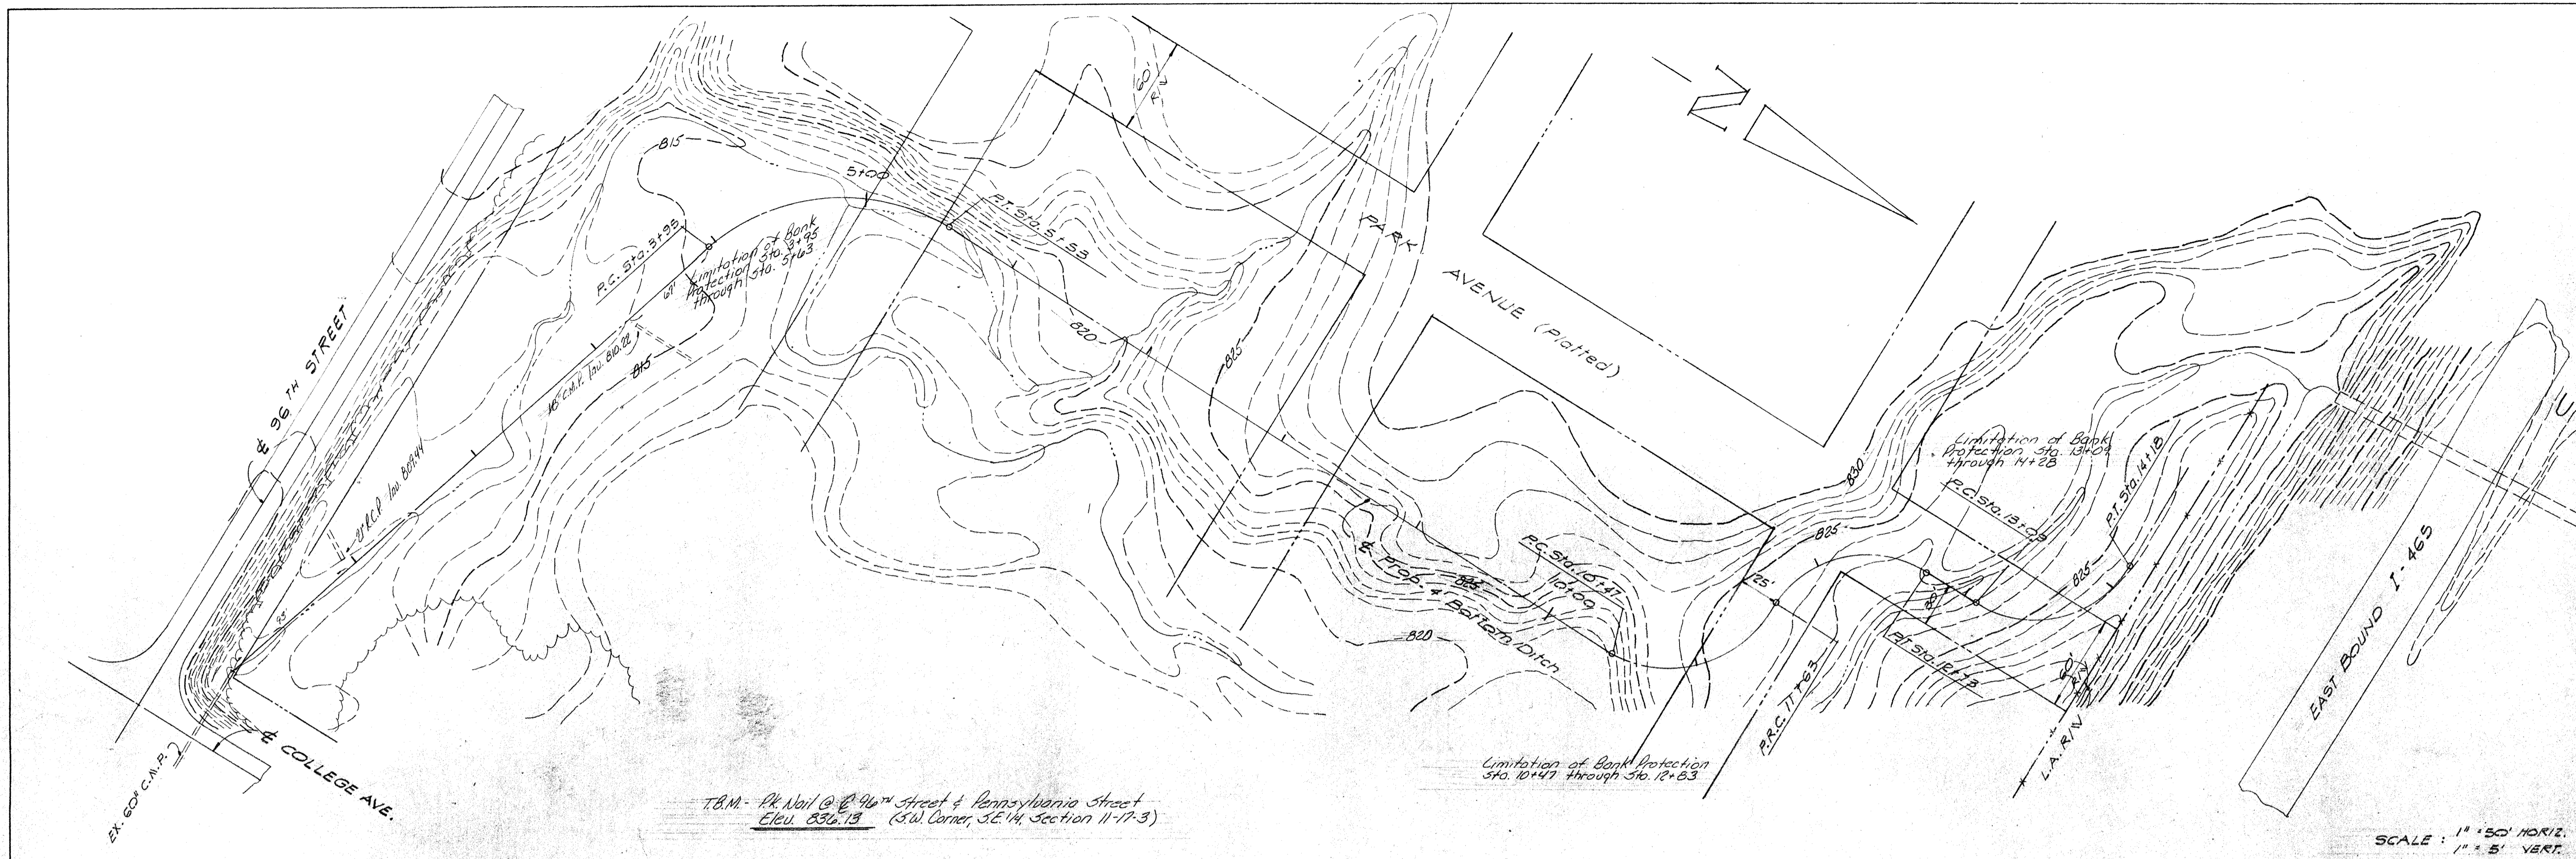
N

℄ 96 TH STREET

815

5+00

60' R/W

P.T. Sta. 5+53

P.C. Sta. 3+95

60' Limitation of Bank Protection Sta. 3+95 through Sta. 5+63

18" C.M.P. Inv. 810.22

815

21" R.C.P. Inv. 808.44

820

825

PARK AVENUE (Platted)

820

℄ Prop. 4' Bottom Ditch

P.C. Sta. 10+47

10+69

825

820

25'

830

825

Limitation of Bank Protection Sta. 13+09 through 14+28

P.C. Sta. 13+09

P.T. Sta. 14+18

825

30'

P.T. Sta. 12+13

P.R.C. 11+63

60' R/W

L.A. R/W

EAST BOUND I-465

EX. 60" C.M.P.

℄ COLLEGE AVE.

T.B.M.- P.K. Nail @ ℄ 96TH Street & Pennsylvania Street
Elev. 836.13 (S.W. Corner, S.E. 1/4, Section 11-17-3)

Limitation of Bank Protection Sta. 10+47 through Sta. 12+83

SCALE : 1" = 50' HORIZ.
1" = 5' VERT.